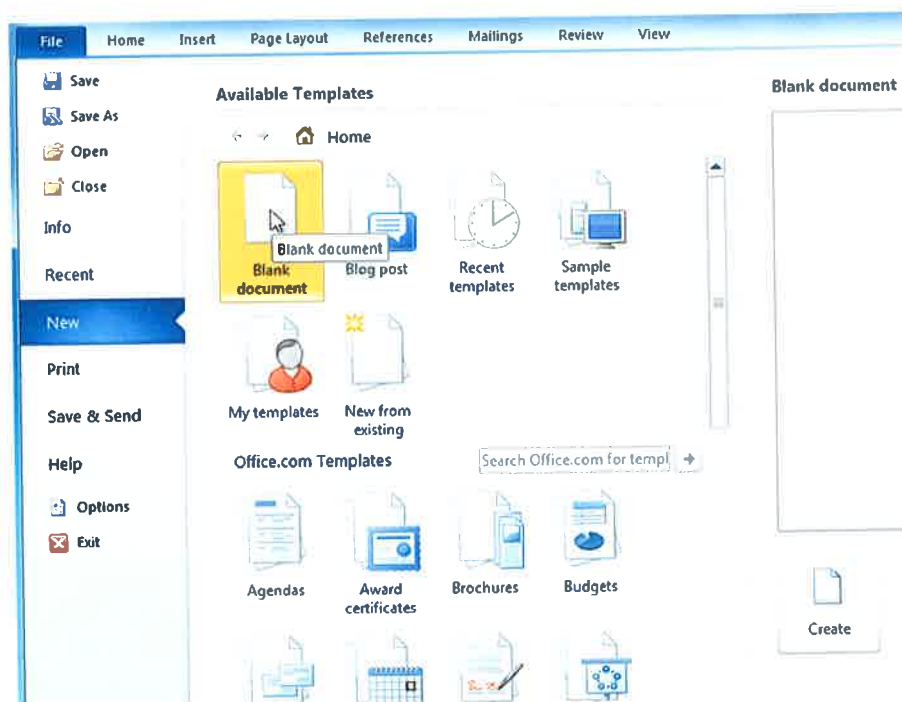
File Home Insert Page Layout References Mailings Review View

Save
Save As
Open
Close
Info
Recent
New
Print
Save & Send
Help
Options
Exit

Available Templates

Home

Blank document
Blank document
Blog post
Recent templates
Sample templates
My templates
New from existing

Office.com Templates
Search Office.com for templ

Agendas
Award certificates
Brochures
Budgets

Blank document

Create